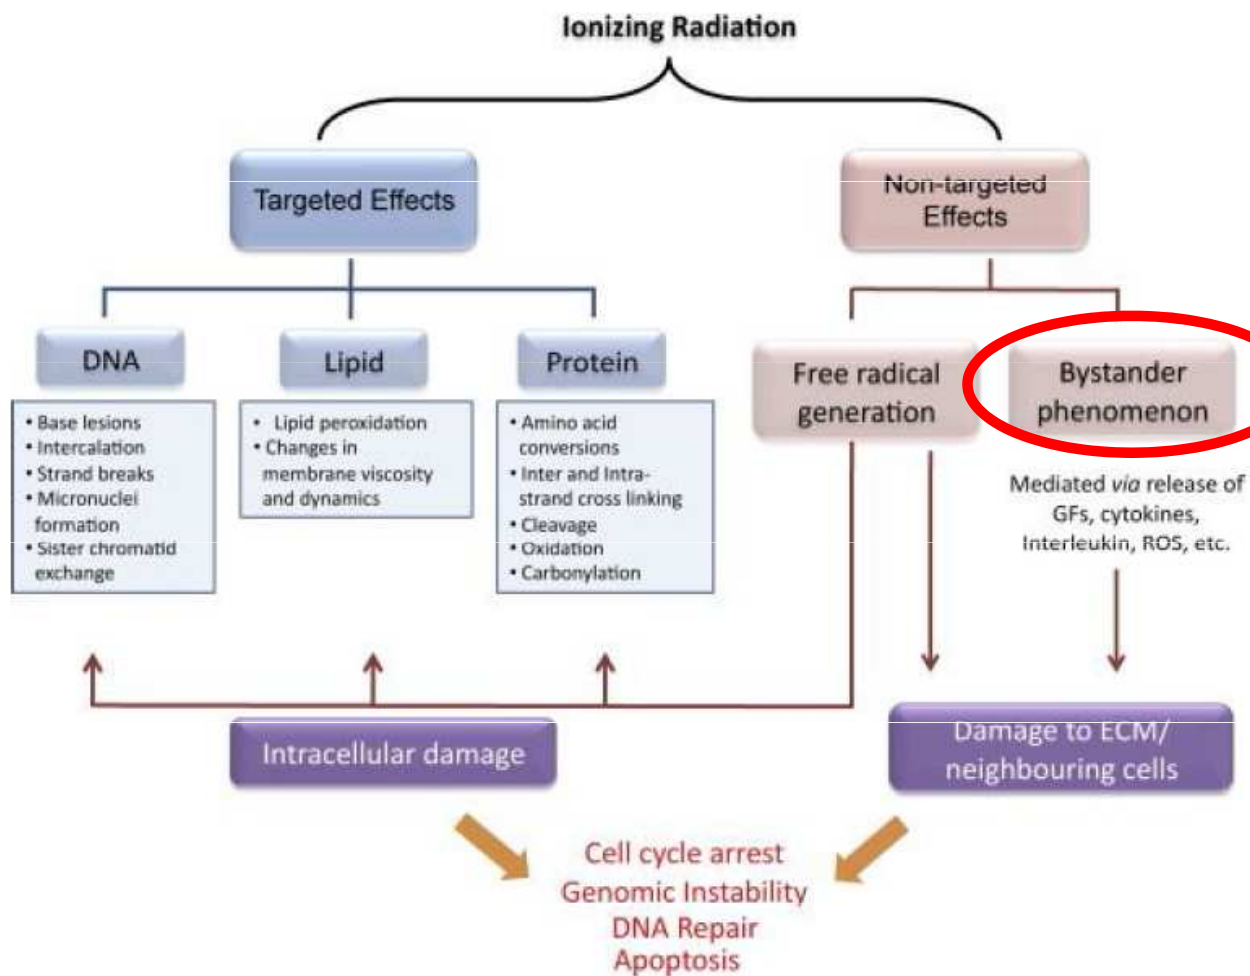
Ionizing Radiation

Targeted Effects

Non-targeted Effects

DNA

Lipid

Protein

Free radical generation

Bystander phenomenon

• Base lesions
• Intercalation
• Strand breaks
• Micronuclei formation
• Sister chromatid exchange

• Lipid peroxidation
• Changes in membrane viscosity and dynamics

• Amino acid conversions
• Inter and Intra-strand cross linking
• Cleavage
• Oxidation
• Carbonylation

Mediated *via* release of GFs, cytokines, Interleukin, ROS, etc.

Intracellular damage

Damage to ECM/ neighbouring cells

Cell cycle arrest
Genomic Instability
DNA Repair
Apoptosis